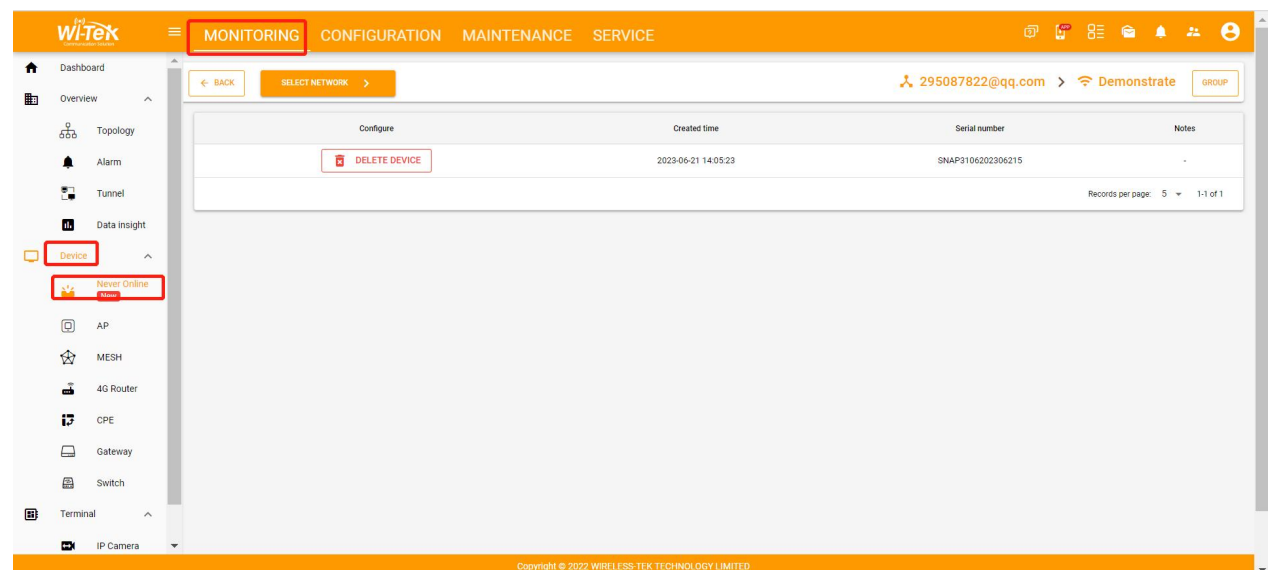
Wi-Tek
Communication Solution

MONITORING CONFIGURATION MAINTENANCE SERVICE

Dashboard
Overview
Topology
Alarm
Tunnel
Data insight
Device
Never Online
New
AP
MESH
4G Router
CPE
Gateway
Switch
Terminal
IP Camera

← BACK
SELECT NETWORK >
295087822@qq.com > Demonstrate
GROUP

| Configure | Created time | Serial number | Notes |
|---|---|---|---|
| DELETE DEVICE | 2023-06-21 14:05:23 | SNAP3106202306215 | - |

Records per page: 5 1-1 of 1

Copyright © 2022 WIRELESS-TEK TECHNOLOGY LIMITED